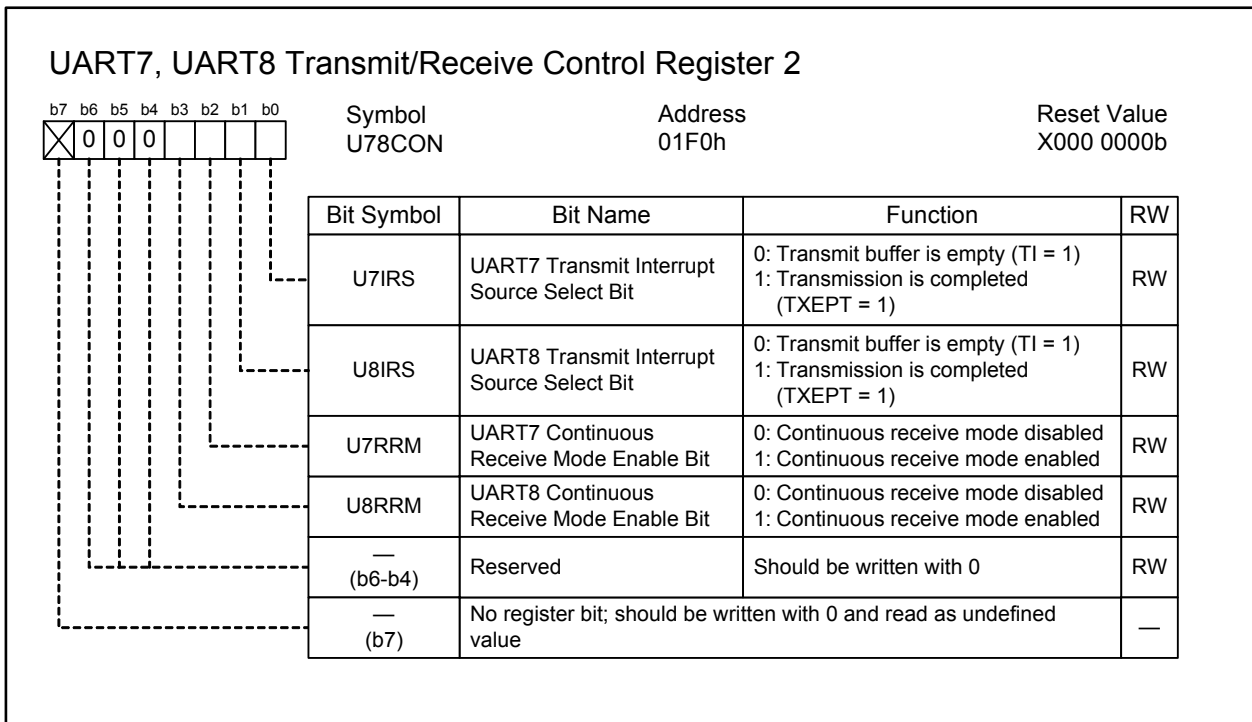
UART7, UART8 Transmit/Receive Control Register 2

b7 b6 b5 b4 b3 b2 b1 b0

0 0 0

Symbol
U78CON

Address
01F0h

Reset Value
X000 0000b

| Bit Symbol | Bit Name | Function | RW |
|---|---|---|---|
| U7IRS | UART7 Transmit Interrupt Source Select Bit | 0: Transmit buffer is empty (TI = 1) 1: Transmission is completed (TXEPT = 1) | RW |
| U8IRS | UART8 Transmit Interrupt Source Select Bit | 0: Transmit buffer is empty (TI = 1) 1: Transmission is completed (TXEPT = 1) | RW |
| U7RRM | UART7 Continuous Receive Mode Enable Bit | 0: Continuous receive mode disabled 1: Continuous receive mode enabled | RW |
| U8RRM | UART8 Continuous Receive Mode Enable Bit | 0: Continuous receive mode disabled 1: Continuous receive mode enabled | RW |
| — (b6-b4) | Reserved | Should be written with 0 | RW |
| — (b7) | No register bit; should be written with 0 and read as undefined value | | — |